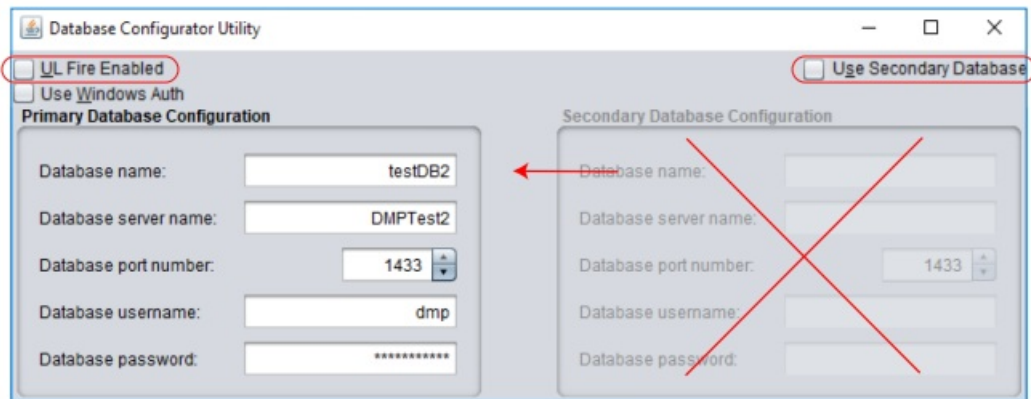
Database Configurator Utility

UL Fire Enabled
Use Windows Auth

Use Secondary Database

Primary Database Configuration

Database name: testDB2

Database server name: DMPTest2

Database port number: 1433

Database username: dmp

Database password: ***********

Secondary Database Configuration

Database name:

Database server name:

Database port number: 1433

Database username:

Database password: